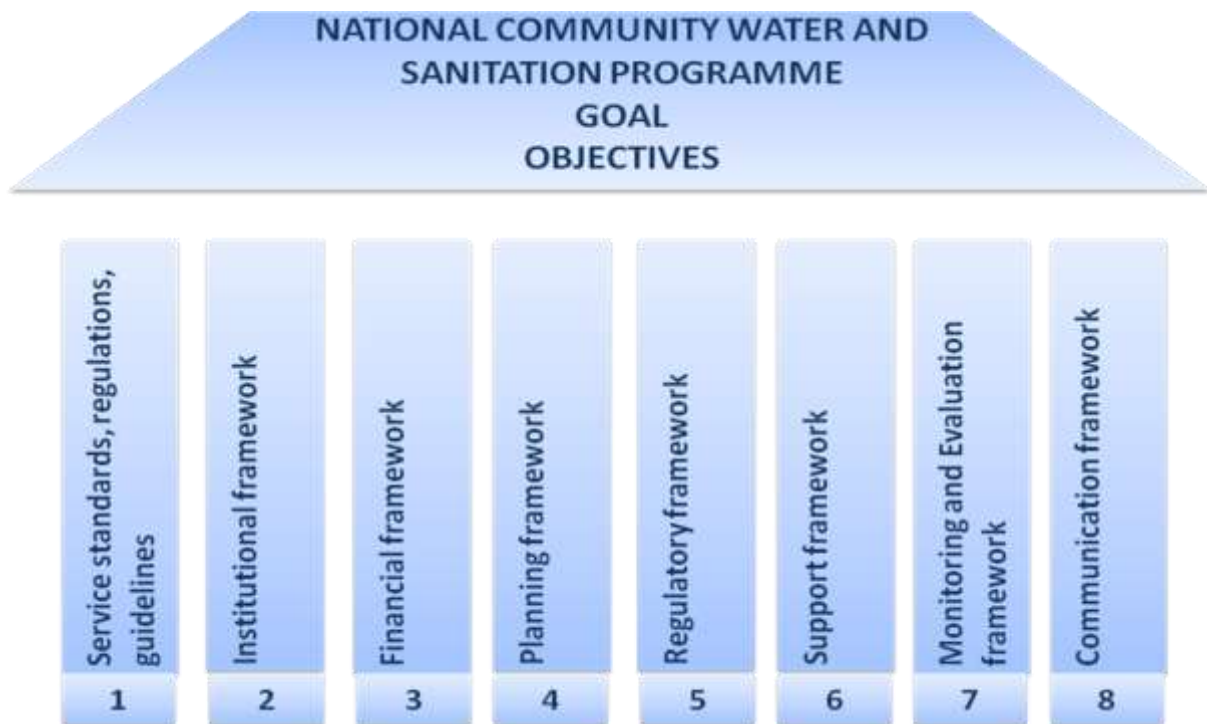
NATIONAL COMMUNITY WATER AND SANITATION PROGRAMME
GOAL
OBJECTIVES

Service standards, regulations, guidelines
1

Institutional framework
2

Financial framework
3

Planning framework
4

Regulatory framework
5

Support framework
6

Monitoring and Evaluation framework
7

Communication framework
8